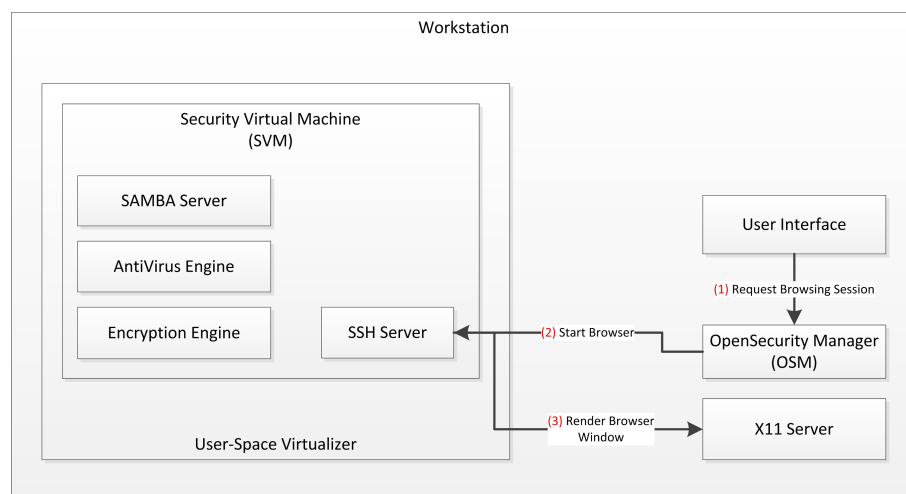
Workstation

Security Virtual Machine
(SVM)

SAMBA Server

AntiVirus Engine

Encryption Engine

SSH Server

User-Space Virtualizer

User Interface

(1) Request Browsing Session

(2) Start Browser

OpenSecurity Manager
(OSM)

(3) Render Browser Window

X11 Server